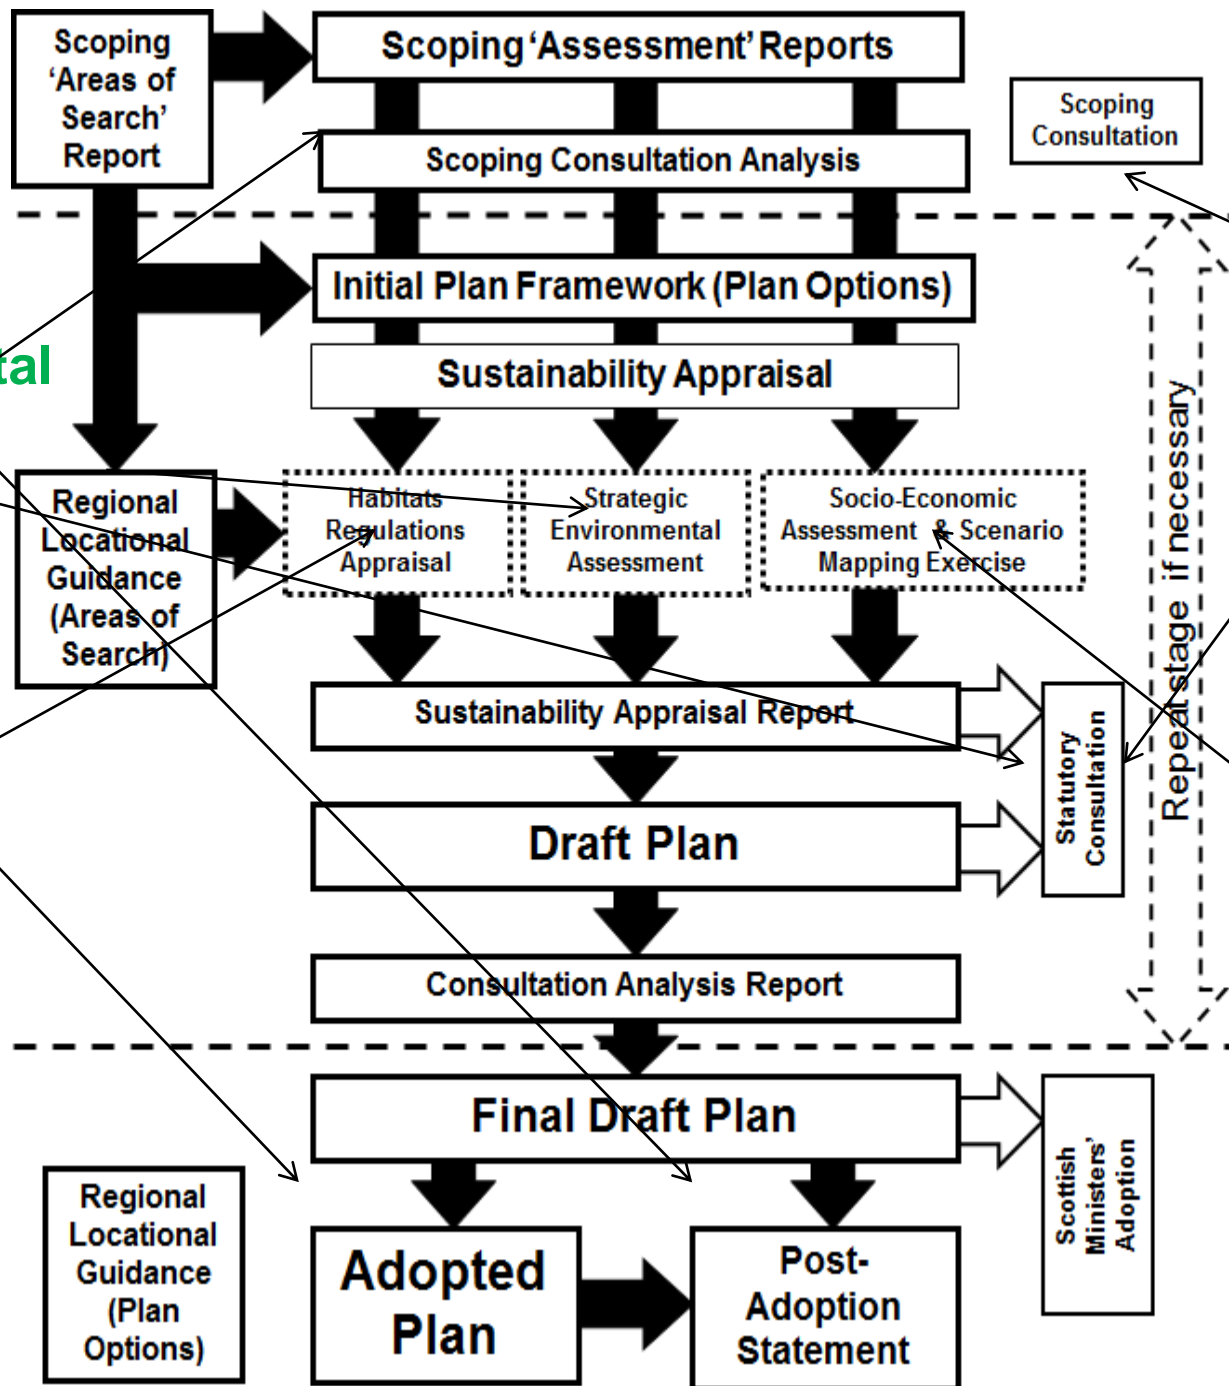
Scoping 'Areas of Search' Report

Scoping 'Assessment' Reports

Scoping Consultation

Scoping Consultation Analysis

Initial Plan Framework (Plan Options)

tal

Sustainability Appraisal

Regional Locational Guidance (Areas of Search)

Habitats Regulations Appraisal

Strategic Environmental Assessment

Socio-Economic Assessment & Scenario Mapping Exercise

Repeat stage if necessary

Sustainability Appraisal Report

Statutory Consultation

Draft Plan

Consultation Analysis Report

Final Draft Plan

Scottish Ministers' Adoption

Regional Locational Guidance (Plan Options)

Adopted Plan

Post-Adoption Statement